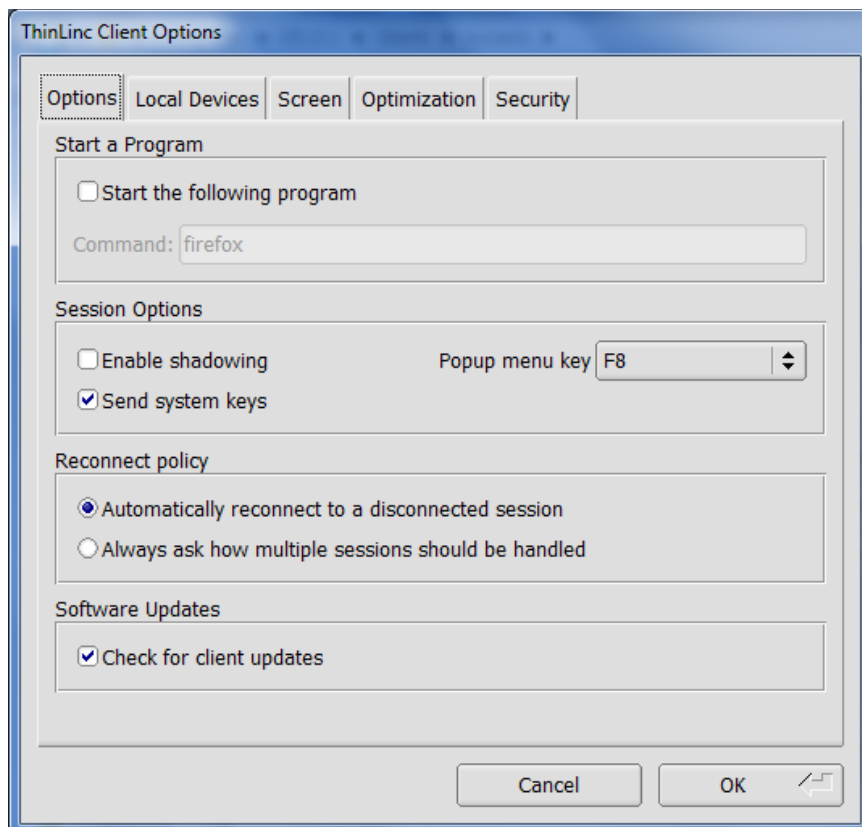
ThinLinc Client Options

Options | Local Devices | Screen | Optimization | Security

Start a Program

Start the following program

Command: firefox

Session Options

Enable shadowing

Popup menu key F8

Send system keys

Reconnect policy

Automatically reconnect to a disconnected session

Always ask how multiple sessions should be handled

Software Updates

Check for client updates

Cancel

OK